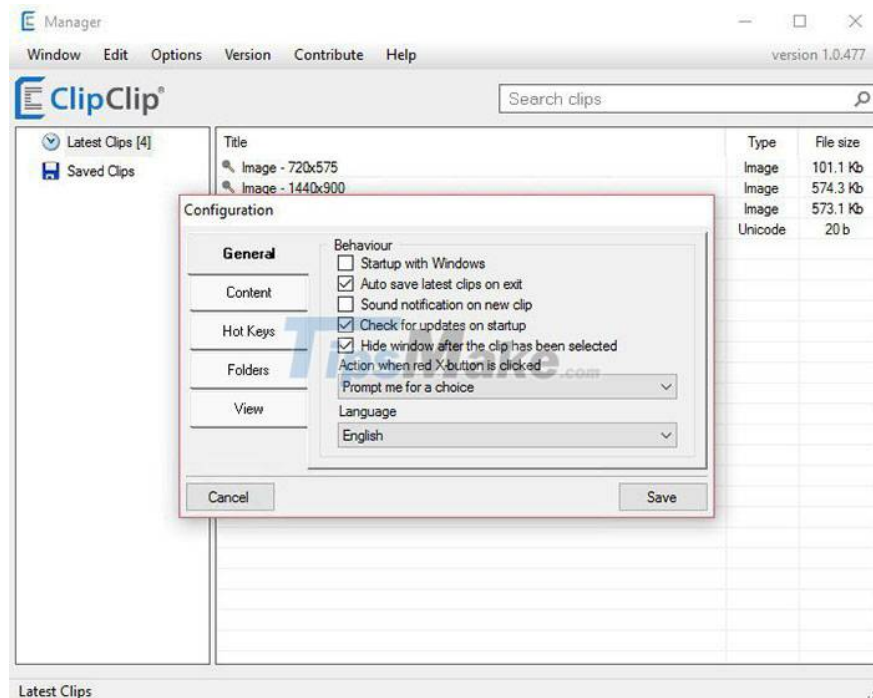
Manager

Window Edit Options Version Contribute Help

version 1.0.477

ClipClip

Search clips

Latest Clips [4]

Saved Clips

| Title | Type | File size |
|---|---|---|
| Image - 720x575 | Image | 101.1 Kb |
| Image - 1440x900 | Image | 574.3 Kb |
| | Image | 573.1 Kb |
| | Unicode | 20 b |

Configuration

General

Content

Hot Keys

Folders

View

Behaviour

Startup with Windows

Auto save latest clips on exit

Sound notification on new clip

Check for updates on startup

Hide window after the clip has been selected

Action when red X-button is clicked

Prompt me for a choice

Language

English

Cancel

Save

TipsMake.com

Latest Clips